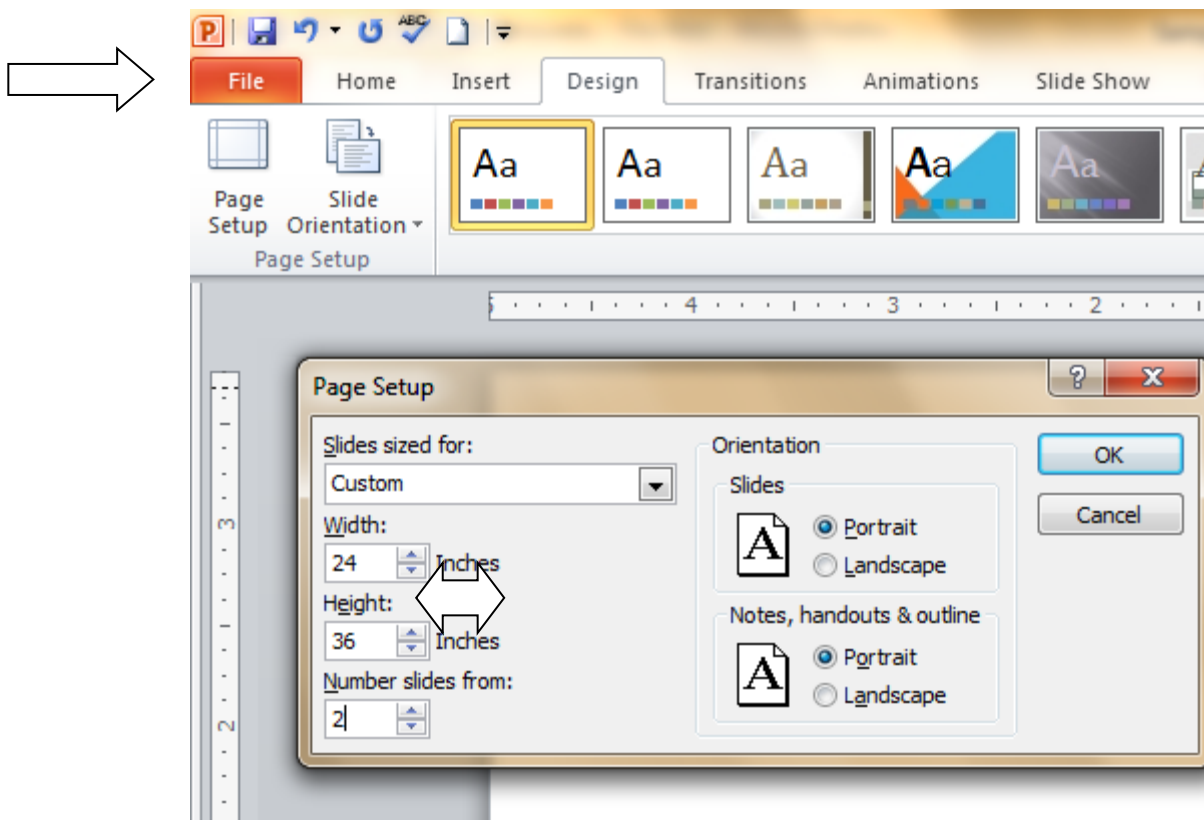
File Home Insert Design Transitions Animations Slide Show

Page Setup

Slide Orientation

Page Setup

Aa Aa Aa Aa Aa

5 4 3 2

3

2

Page Setup

?

X

Slides sized for:

Custom

Width:

24 Inches

Height:

36 Inches

Number slides from:

2

Orientation

Slides

A

Portrait

Landscape

Notes, handouts & outline

A

Portrait

Landscape

OK

Cancel